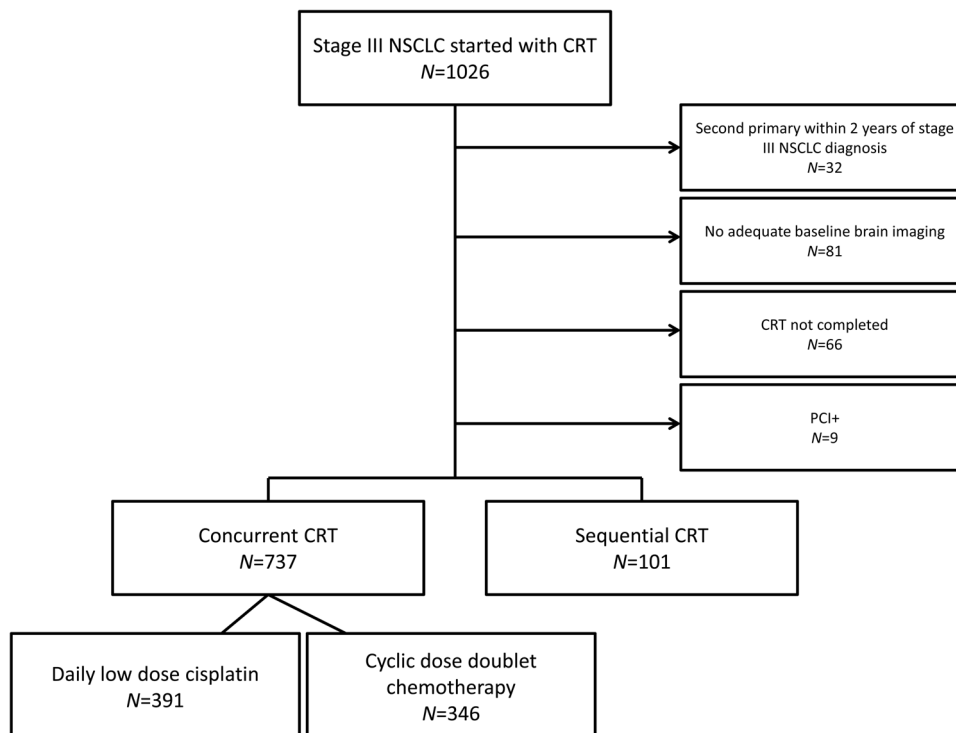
Stage III NSCLC started with CRT
$N$=1026

Second primary within 2 years of stage III NSCLC diagnosis
$N$=32

No adequate baseline brain imaging
$N$=81

CRT not completed
$N$=66

PCI+
$N$=9

Concurrent CRT
$N$=737

Sequential CRT
$N$=101

Daily low dose cisplatin
$N$=391

Cyclic dose doublet chemotherapy
$N$=346